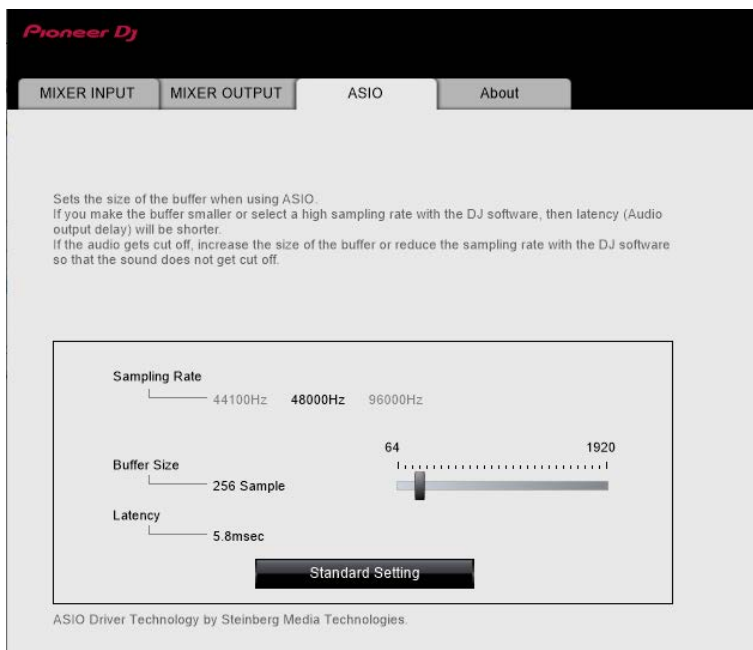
Pioneer DJ

MIXER INPUT | MIXER OUTPUT | ASIO | About

Sets the size of the buffer when using ASIO.
If you make the buffer smaller or select a high sampling rate with the DJ software, then latency (Audio output delay) will be shorter.
If the audio gets cut off, increase the size of the buffer or reduce the sampling rate with the DJ software so that the sound does not get cut off.

Sampling Rate
44100Hz 48000Hz 96000Hz

64 1920
Buffer Size
256 Sample

Latency
5.8msec

Standard Setting

ASIO Driver Technology by Steinberg Media Technologies.